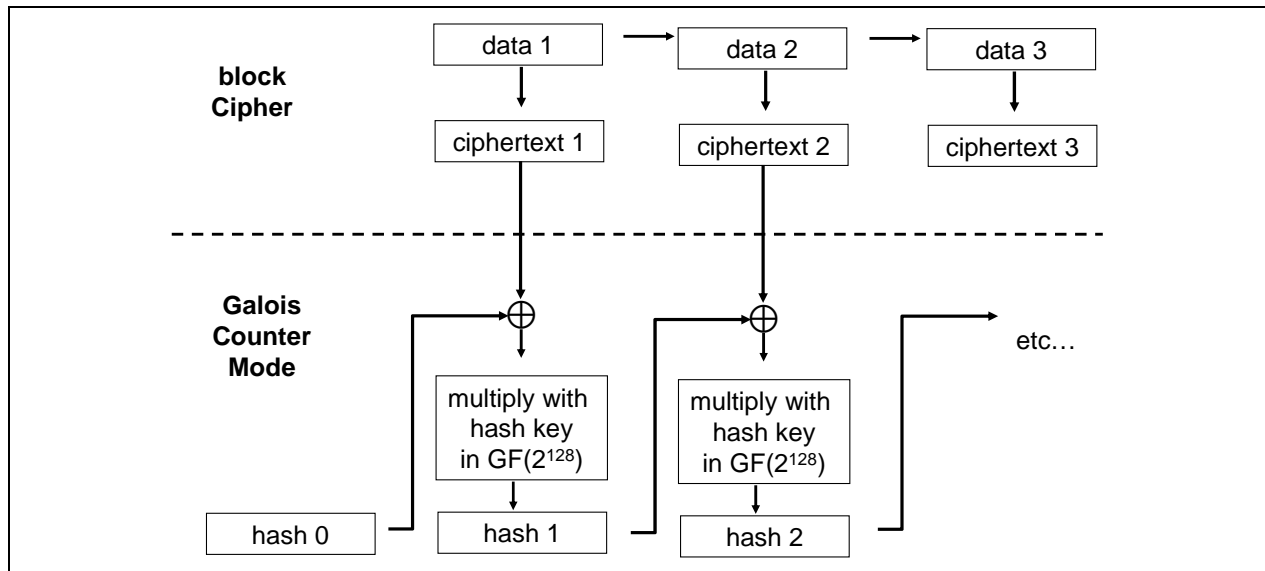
block Cipher

data 1

data 2

data 3

ciphertext 1

ciphertext 2

ciphertext 3

Galois Counter Mode

multiply with hash key in GF($2^{128}$)

multiply with hash key in GF($2^{128}$)

etc…

hash 0

hash 1

hash 2